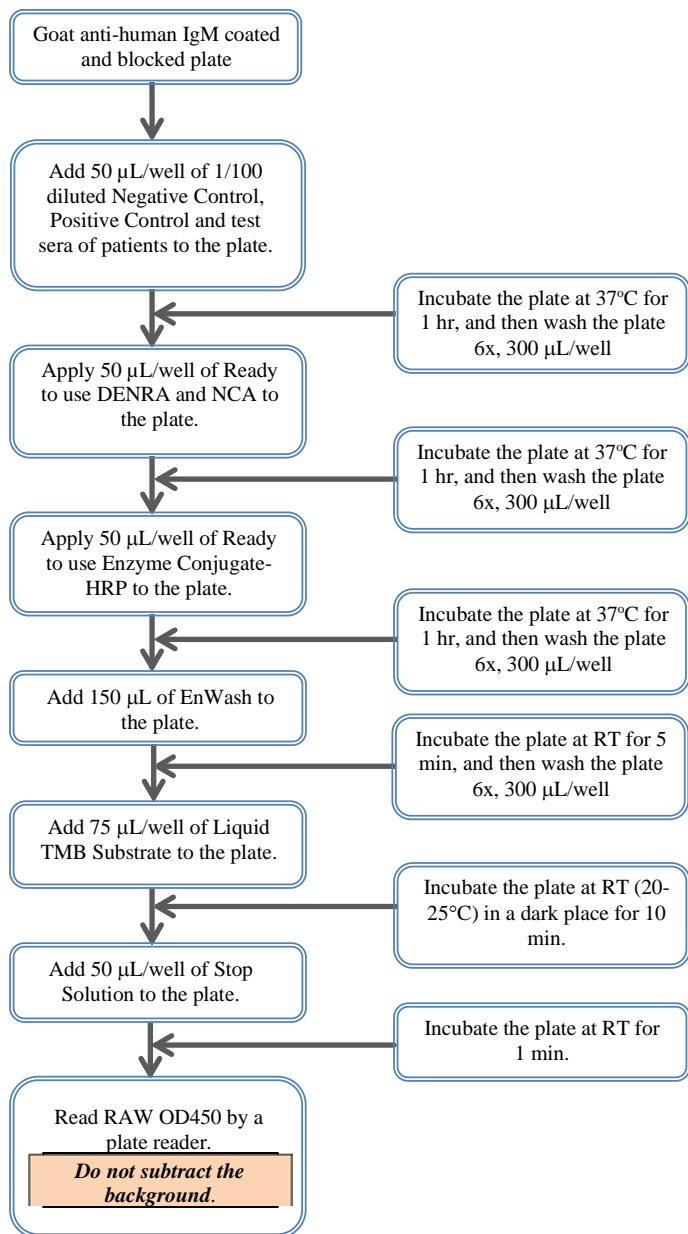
Goat anti-human IgM coated and blocked plate

Add 50 μL/well of 1/100 diluted Negative Control, Positive Control and test sera of patients to the plate.

Incubate the plate at 37ºC for 1 hr, and then wash the plate 6x, 300 μL/well

Apply 50 μL/well of Ready to use DENRA and NCA to the plate.

Incubate the plate at 37ºC for 1 hr, and then wash the plate 6x, 300 μL/well

Apply 50 μL/well of Ready to use Enzyme Conjugate-HRP to the plate.

Incubate the plate at 37ºC for 1 hr, and then wash the plate 6x, 300 μL/well

Add 150 μL of EnWash to the plate.

Incubate the plate at RT for 5 min, and then wash the plate 6x, 300 μL/well

Add 75 μL/well of Liquid TMB Substrate to the plate.

Incubate the plate at RT (20-25°C) in a dark place for 10 min.

Add 50 μL/well of Stop Solution to the plate.

Incubate the plate at RT for 1 min.

Read RAW OD450 by a plate reader.

*Do not subtract the background*.